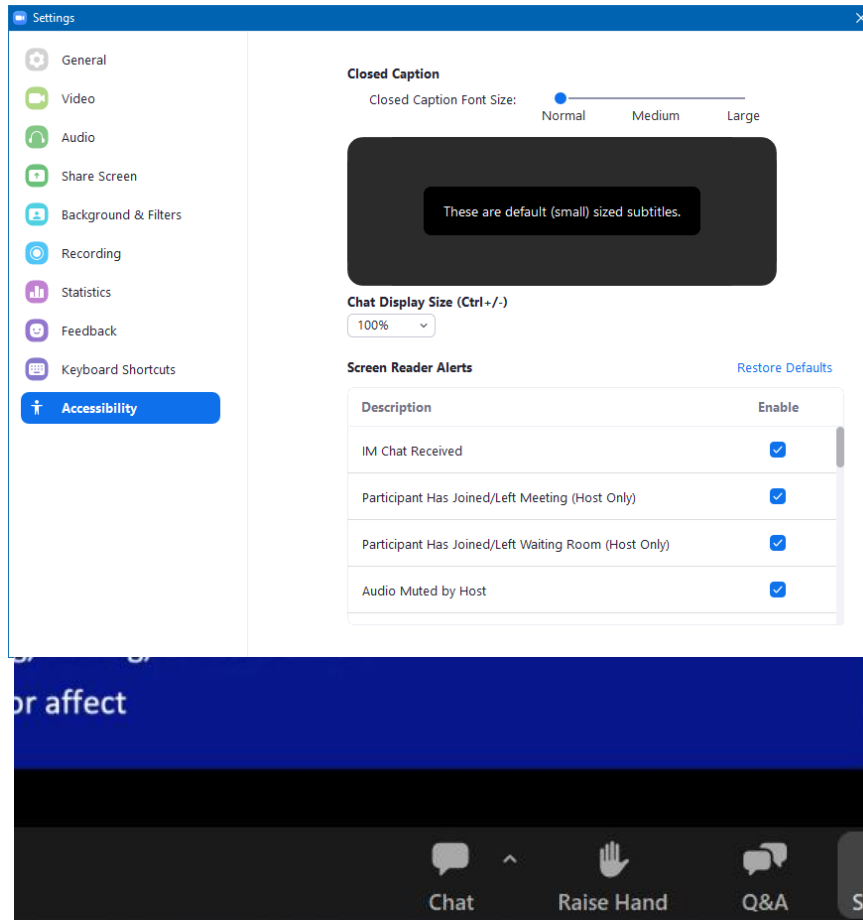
Settings

General
Video
Audio
Share Screen
Background & Filters
Recording
Statistics
Feedback
Keyboard Shortcuts
Accessibility

Closed Caption
Closed Caption Font Size:
Normal Medium Large

These are default (small) sized subtitles.

Chat Display Size (Ctrl+/-)
100%

Screen Reader Alerts
Restore Defaults

| Description | Enable |
|---|---|
| IM Chat Received | ☑ |
| Participant Has Joined/Left Meeting (Host Only) | ☑ |
| Participant Has Joined/Left Waiting Room (Host Only) | ☑ |
| Audio Muted by Host | ☑ |

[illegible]
or affect

Chat
Raise Hand
Q&A
S